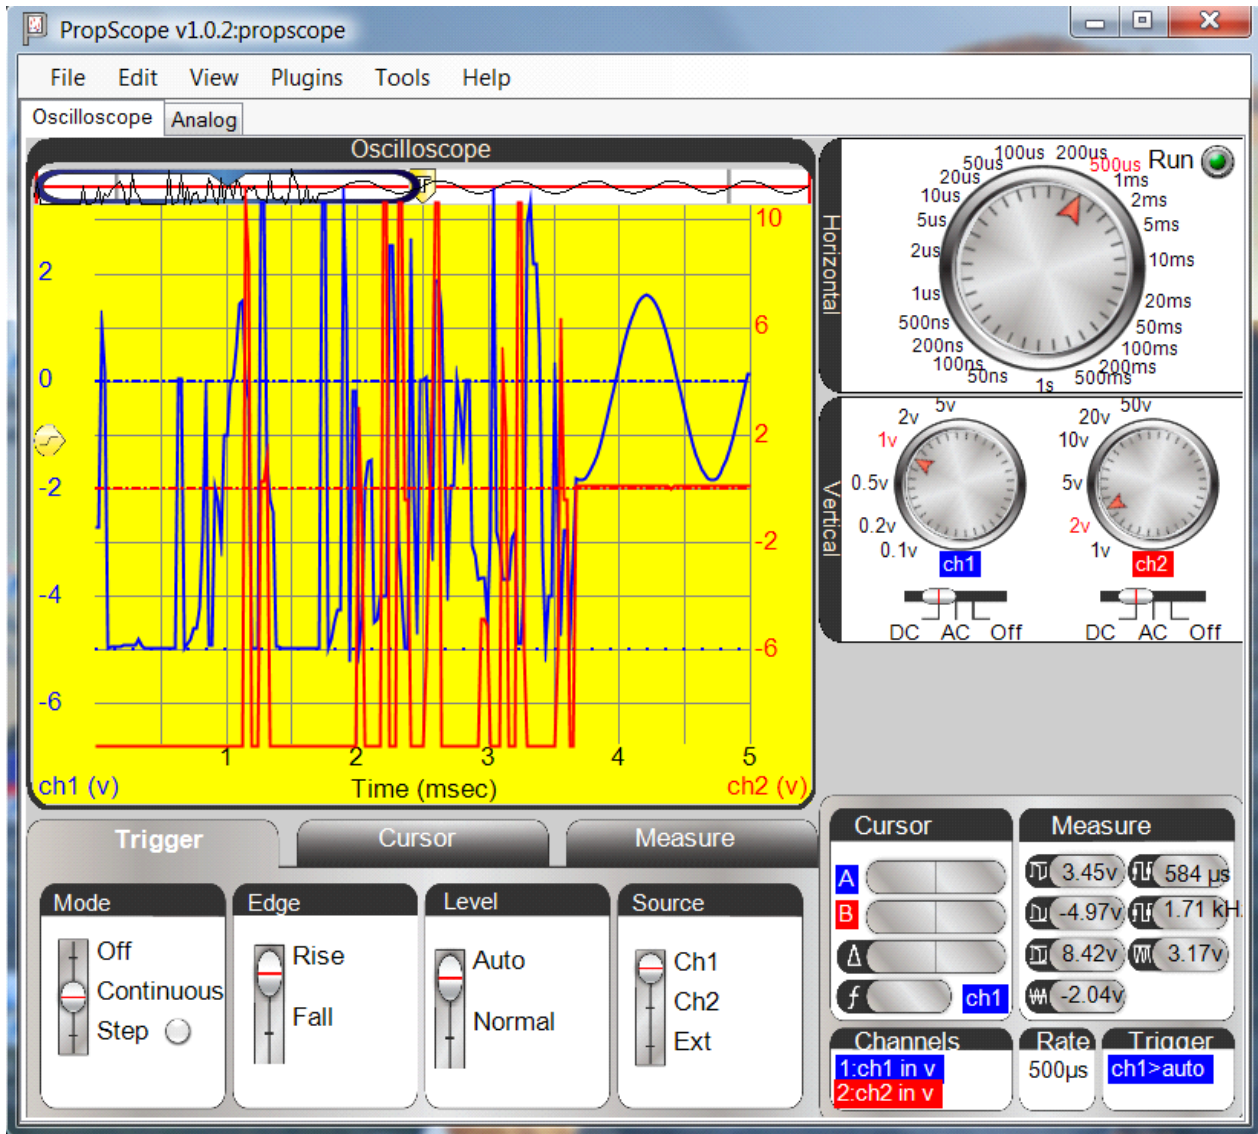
PropScope v1.0.2:propscope

File Edit View Plugins Tools Help

Oscilloscope Analog

Oscilloscope

2
0
-2
-4
-6

10
6
2
-2
-6

1 2 3 4 5

ch1 (v) Time (msec) ch2 (v)

Horizontal

50us 100us 200us 500us Run
20us 1ms
10us 2ms
5us 5ms
2us 10ms
1us 20ms
500ns 50ms
200ns 100ms
100ns 200ms
50ns 1s 500ms

Vertical

2v 5v
1v
0.5v
0.2v
0.1v
ch1
DC AC Off

20v 50v
10v
5v
2v
1v
ch2
DC AC Off

Trigger Cursor Measure

Mode
Off
Continuous
Step

Edge
Rise
Fall

Level
Auto
Normal

Source
Ch1
Ch2
Ext

Cursor
A
B
Δ
ƒ ch1

Measure
3.45v 584 μs
-4.97v 1.71 kH
8.42v 3.17v
-2.04v

Channels
1:ch1 in v
2:ch2 in v

Rate
500μs

Trigger
ch1>auto